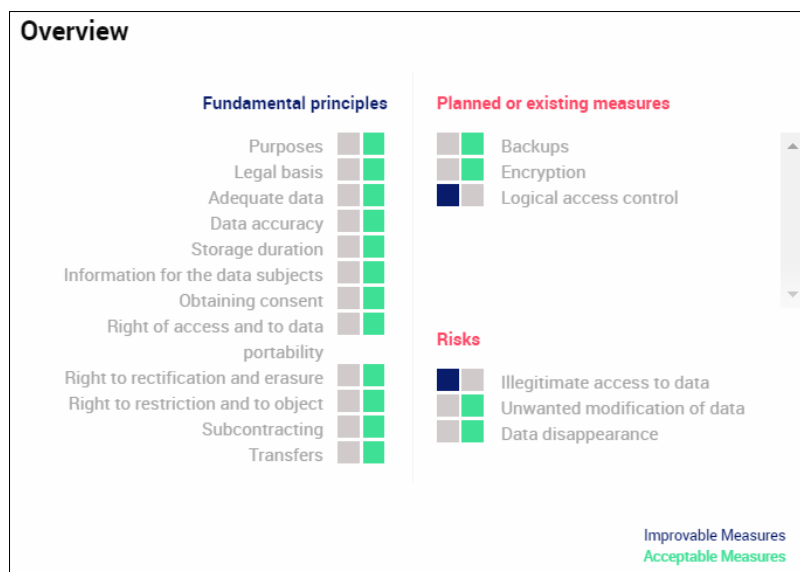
Overview

Fundamental principles

Purposes
Legal basis
Adequate data
Data accuracy
Storage duration
Information for the data subjects
Obtaining consent
Right of access and to data portability
Right to rectification and erasure
Right to restriction and to object
Subcontracting
Transfers

Planned or existing measures

Backups
Encryption
Logical access control

Risks

Illegitimate access to data
Unwanted modification of data
Data disappearance

Improvable Measures
Acceptable Measures